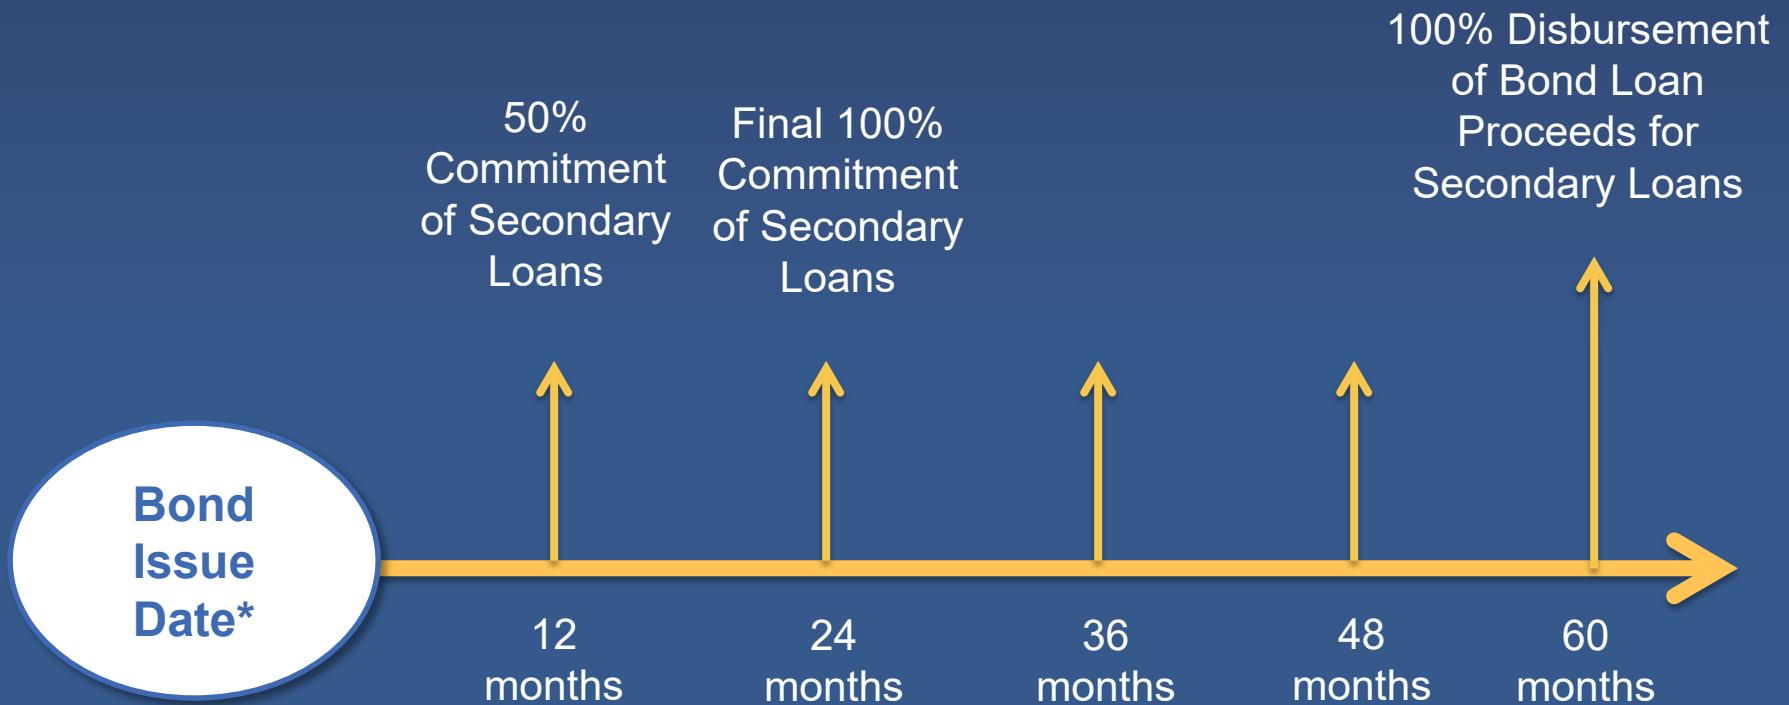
100% Disbursement of Bond Loan Proceeds for Secondary Loans

50% Commitment of Secondary Loans

Final 100% Commitment of Secondary Loans

Bond Issue Date*

12 months

24 months

36 months

48 months

60 months